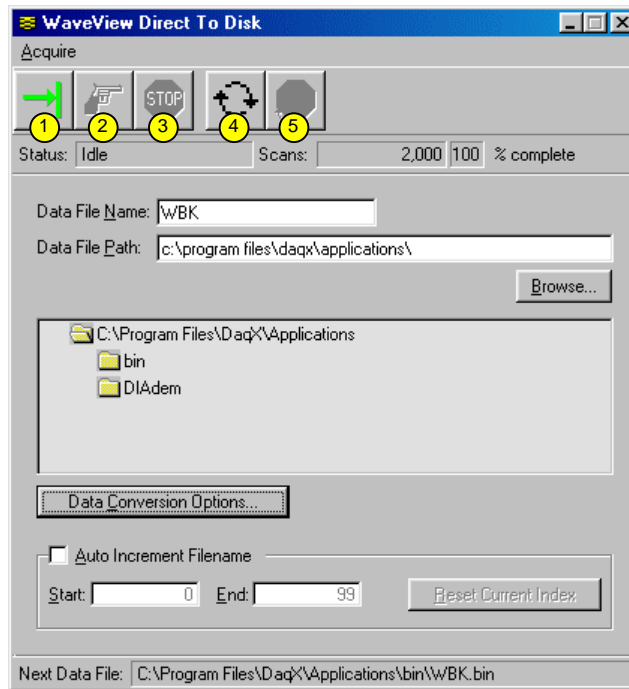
WaveView Direct To Disk

Acquire

1 2 STOP 3 4 5

Status: Idle Scans: 2,000 100 % complete

Data File Name: WBK

Data File Path: c:\program files\daqx\applications\

Browse...

C:\Program Files\DaqX\Applications
bin
DIAdem

Data Conversion Options...

Auto Increment Filename

Start: 0 End: 99 Reset Current Index

Next Data File: C:\Program Files\DaqX\Applications\bin\WBK.bin